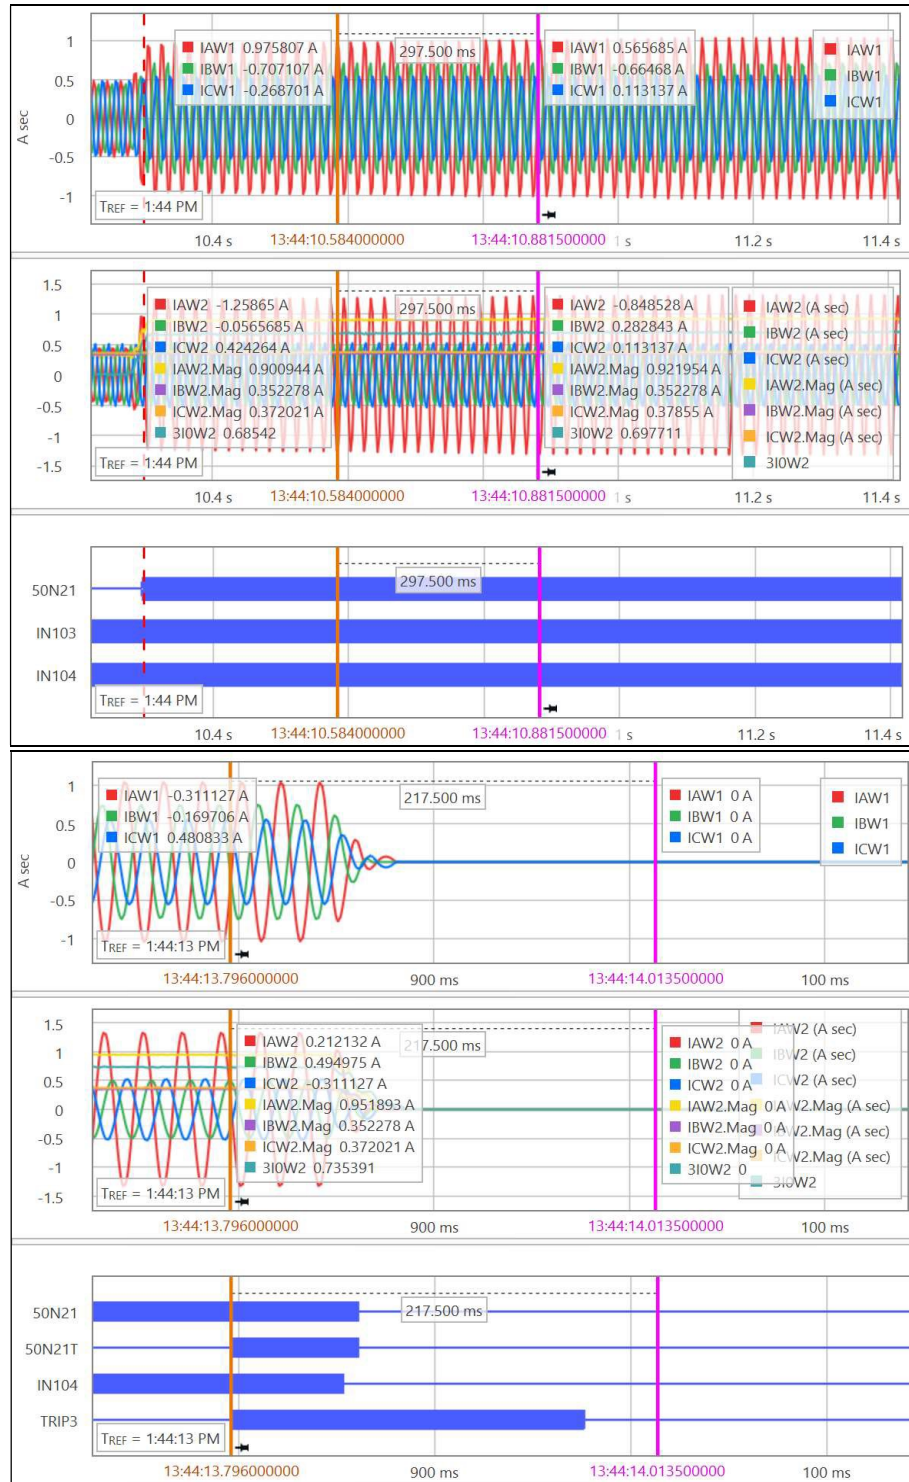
1
0.5
0
-0.5
-1
A sec

IAW1 0.975807 A
IBW1 -0.707107 A
ICW1 -0.268701 A

297.500 ms

IAW1 0.565685 A
IBW1 -0.66468 A
ICW1 0.113137 A

IAW1
IBW1
ICW1

TREF = 1:44 PM

10.4 s
13:44:10.584000000
13:44:10.881500000
1 s
11.2 s
11.4 s

1.5
1
0.5
0
-0.5
-1
-1.5

IAW2 -1.25865 A
IBW2 -0.0565685 A
ICW2 0.424264 A
IAW2.Mag 0.900944 A
IBW2.Mag 0.352278 A
ICW2.Mag 0.372021 A
3I0W2 0.68542

297.500 ms

IAW2 -0.848528 A
IBW2 0.282843 A
ICW2 0.113137 A
IAW2.Mag 0.921954 A
IBW2.Mag 0.352278 A
ICW2.Mag 0.37855 A
3I0W2 0.697711

IAW2 (A sec)
IBW2 (A sec)
ICW2 (A sec)
IAW2.Mag (A sec)
IBW2.Mag (A sec)
ICW2.Mag (A sec)
3I0W2

TREF = 1:44 PM

10.4 s
13:44:10.584000000
13:44:10.881500000
1 s
11.2 s
11.4 s

50N21
IN103
IN104

297.500 ms

TREF = 1:44 PM

10.4 s
13:44:10.584000000
13:44:10.881500000
1 s
11.2 s
11.4 s

1
0.5
0
-0.5
-1
A sec

IAW1 -0.311127 A
IBW1 -0.169706 A
ICW1 0.480833 A

217.500 ms

IAW1 0 A
IBW1 0 A
ICW1 0 A

IAW1
IBW1
ICW1

TREF = 1:44:13 PM

13:44:13.796000000
900 ms
13:44:14.013500000
100 ms

1.5
1
0.5
0
-0.5
-1
-1.5

IAW2 0.212132 A
IBW2 0.494975 A
ICW2 -0.311127 A
IAW2.Mag 0.951893 A
IBW2.Mag 0.352278 A
ICW2.Mag 0.372021 A
3I0W2 0.735391

217.500 ms

IAW2 0 A
IBW2 0 A
ICW2 0 A
IAW2.Mag 0 A
IBW2.Mag 0 A
ICW2.Mag 0 A
3I0W2 0

IAW2 (A sec)
IBW2 (A sec)
ICW2 (A sec)
IAW2.Mag (A sec)
IBW2.Mag (A sec)
ICW2.Mag (A sec)
3I0W2

TREF = 1:44:13 PM

13:44:13.796000000
900 ms
13:44:14.013500000
100 ms

50N21
50N21T
IN104
TRIP3

217.500 ms

TREF = 1:44:13 PM

13:44:13.796000000
900 ms
13:44:14.013500000
100 ms